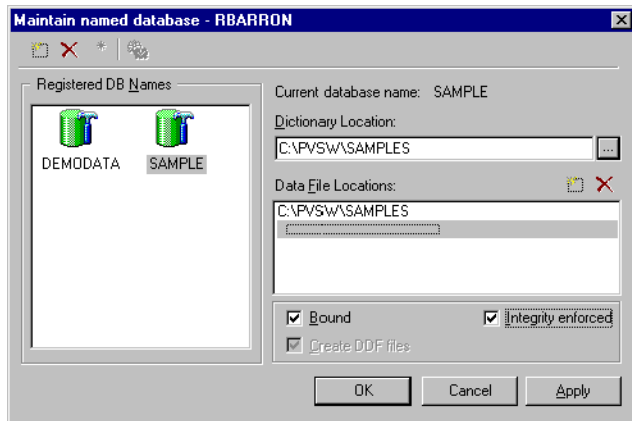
Maintain named database - RBARRON

Registered DB Names

DEMODATA
SAMPLE

Current database name: SAMPLE

Dictionary Location:

C:\PVSW\SAMPLES

...

Data File Locations:

C:\PVSW\SAMPLES

Bound

Integrity enforced

Create DDF files

OK

Cancel

Apply